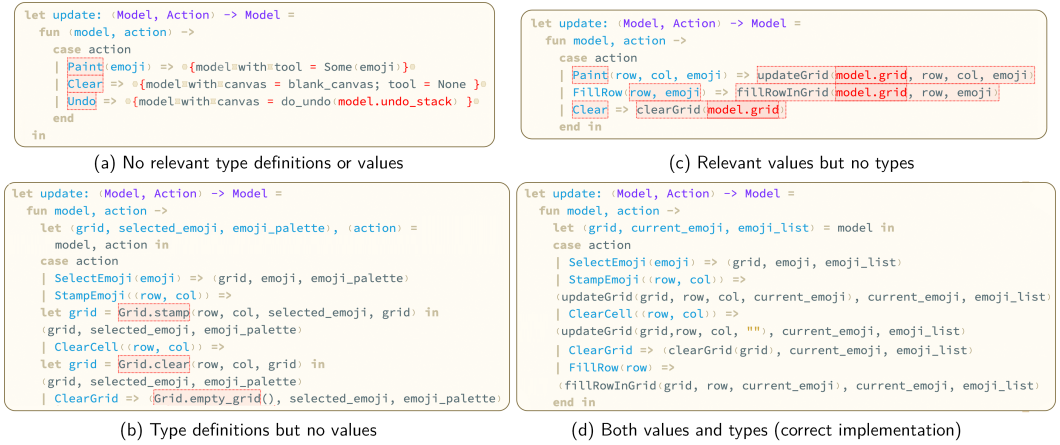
let update: (Model, Action) -> Model =
fun (model, action) ->
case action
| Paint(emoji) => ${model with tool = Some(emoji)}$
| Clear => ${model with canvas = blank_canvas; tool = None }$
| Undo => ${model with canvas = do_undo(model.undo_stack) }$
end
in

(a) No relevant type definitions or values

let update: (Model, Action) -> Model =
fun model, action ->
case action
| Paint(row, col, emoji) => updateGrid(model.grid, row, col, emoji)
| FillRow(row, emoji) => fillRowInGrid(model.grid, row, emoji)
| Clear => clearGrid(model.grid)
end in

(c) Relevant values but no types

let update: (Model, Action) -> Model =
fun model, action ->
let (grid, selected_emoji, emoji_palette), (action) =
model, action in
case action
| SelectEmoji(emoji) => (grid, emoji, emoji_palette)
| StampEmoji((row, col)) =>
let grid = Grid.stamp(row, col, selected_emoji, grid) in
(grid, selected_emoji, emoji_palette)
| ClearCell((row, col)) =>
let grid = Grid.clear(row, col, grid) in
(grid, selected_emoji, emoji_palette)
| ClearGrid => (Grid.empty_grid(), selected_emoji, emoji_palette)

(b) Type definitions but no values

let update: (Model, Action) -> Model =
fun model, action ->
let (grid, current_emoji, emoji_list) = model in
case action
| SelectEmoji(emoji) => (grid, emoji, emoji_list)
| StampEmoji((row, col)) =>
(updateGrid(grid, row, col, current_emoji), current_emoji, emoji_list)
| ClearCell((row, col)) =>
(updateGrid(grid,row, col, ""), current_emoji, emoji_list)
| ClearGrid => (clearGrid(grid), current_emoji, emoji_list)
| FillRow(row) =>
(fillRowInGrid(grid, row, current_emoji), current_emoji, emoji_list)
end in

(d) Both values and types (correct implementation)